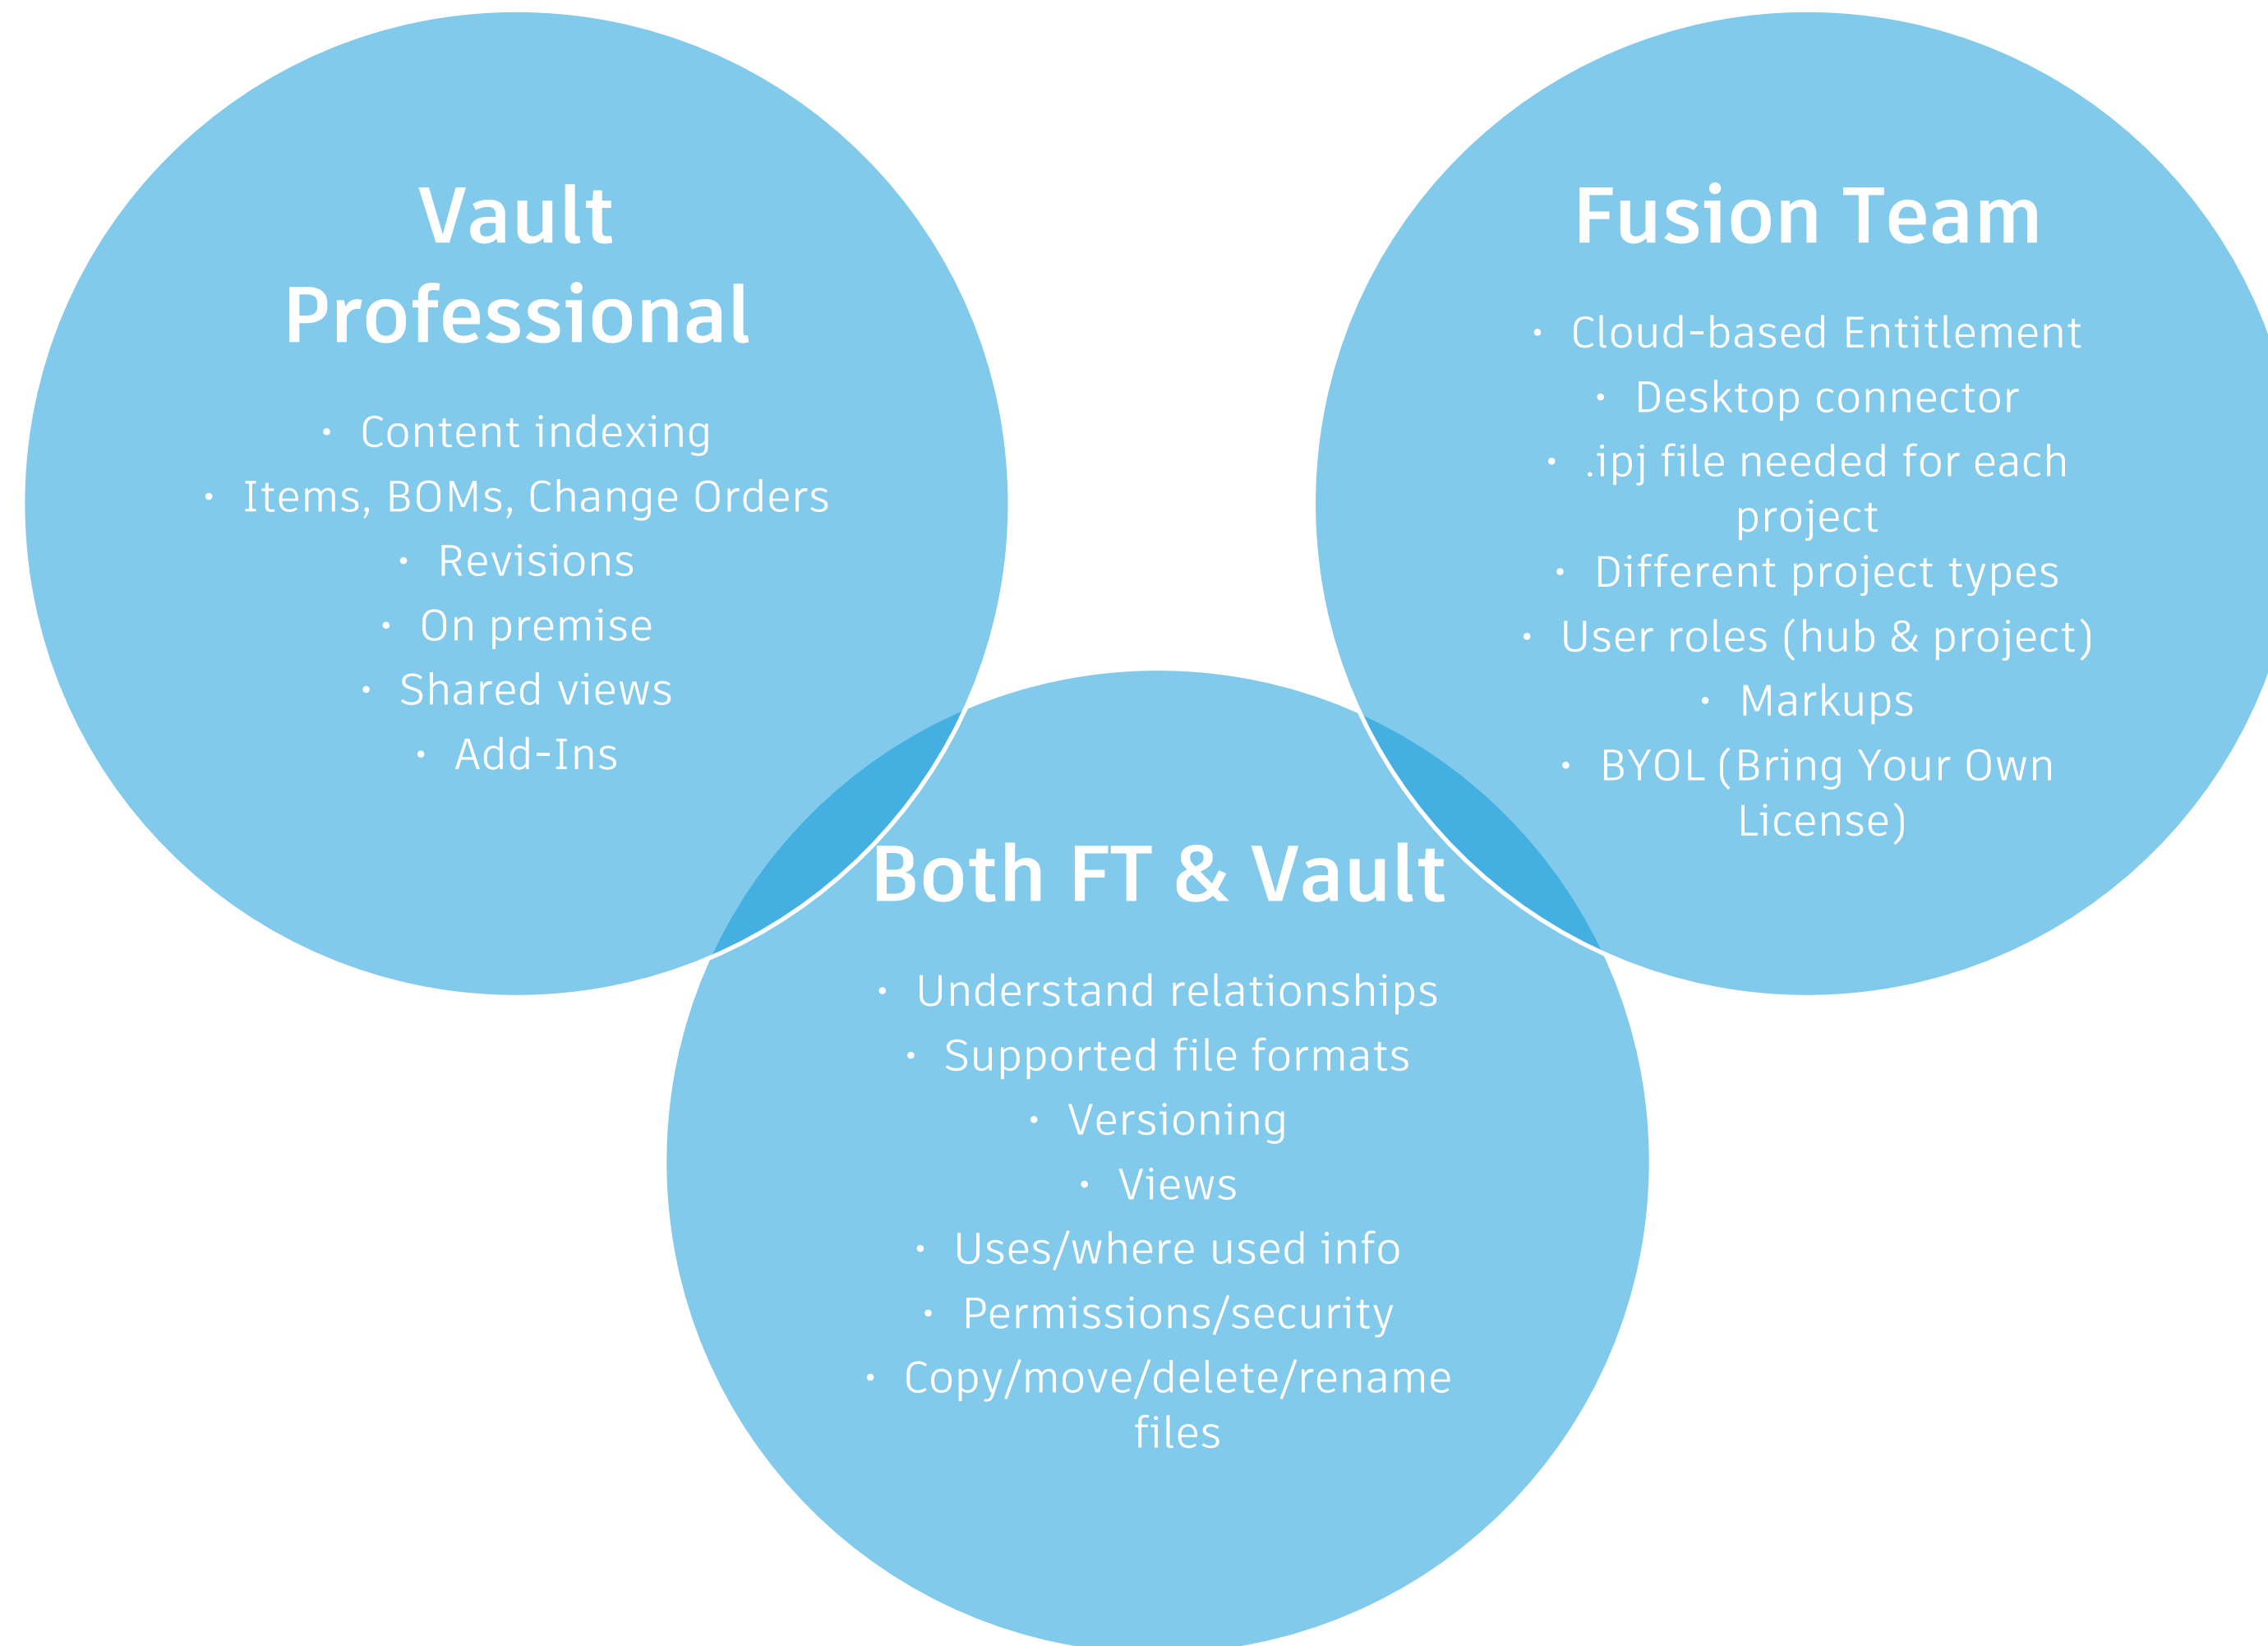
Vault Professional

- Content indexing
- Items, BOMs, Change Orders
- Revisions
- On premise
- Shared views
- Add-Ins

Fusion Team

- Cloud-based Entitlement
- Desktop connector
- .ipj file needed for each project
- Different project types
- User roles (hub & project)
- Markups
- BYOL (Bring Your Own License)

Both FT & Vault

- Understand relationships
- Supported file formats
- Versioning
- Views
- Uses/where used info
- Permissions/security
- Copy/move/delete/rename files